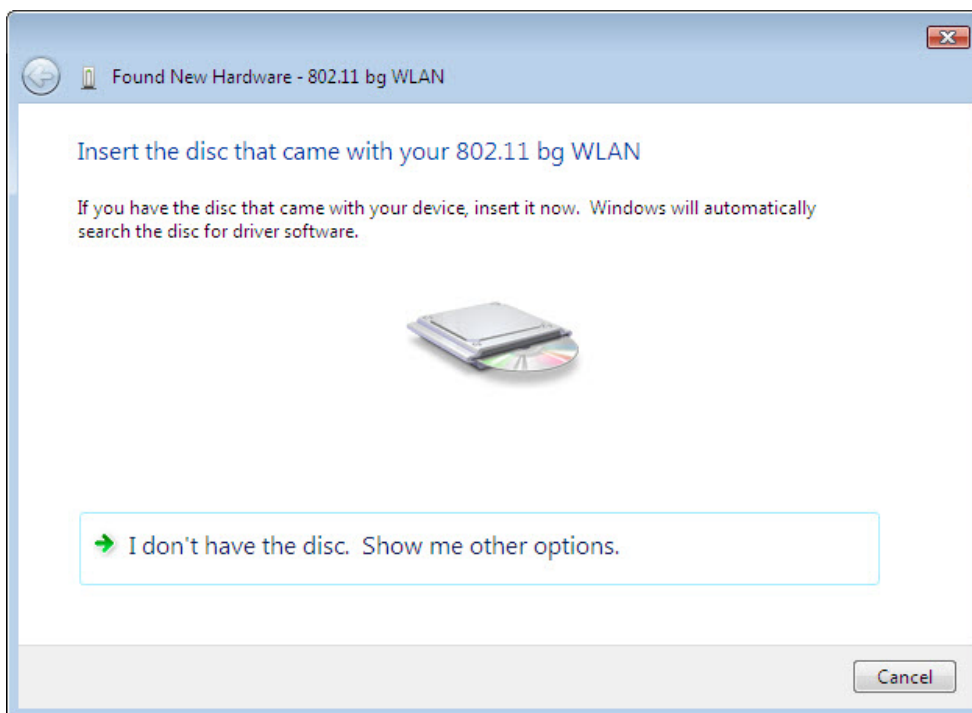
Found New Hardware - 802.11 bg WLAN

Insert the disc that came with your 802.11 bg WLAN

If you have the disc that came with your device, insert it now. Windows will automatically search the disc for driver software.

I don't have the disc. Show me other options.

Cancel